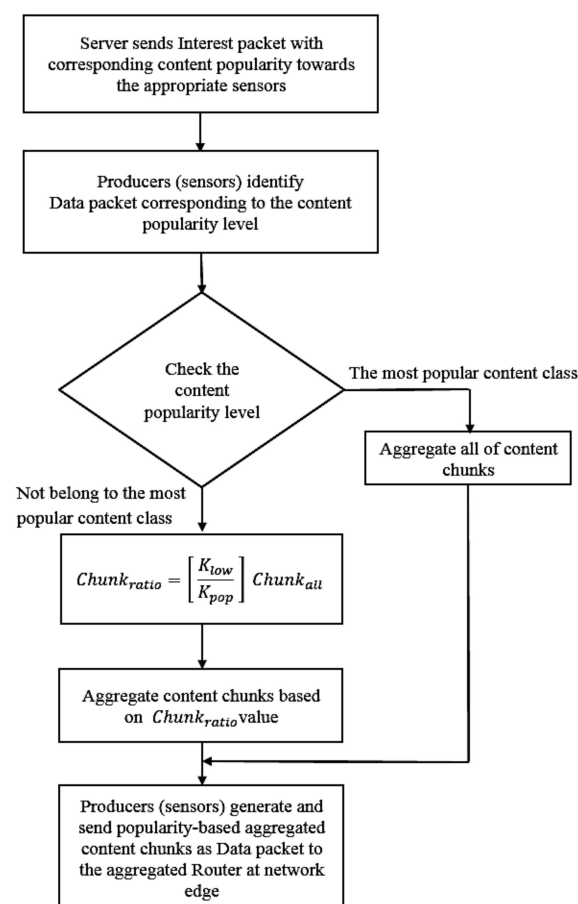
Server sends Interest packet with corresponding content popularity towards the appropriate sensors

Producers (sensors) identify Data packet corresponding to the content popularity level

Check the content popularity level

The most popular content class

Aggregate all of content chunks

Not belong to the most popular content class

$Chunk_{ratio} = \left[\frac{K_{low}}{K_{pop}}\right] Chunk_{all}$

Aggregate content chunks based on $Chunk_{ratio}$value

Producers (sensors) generate and send popularity-based aggregated content chunks as Data packet to the aggregated Router at network edge